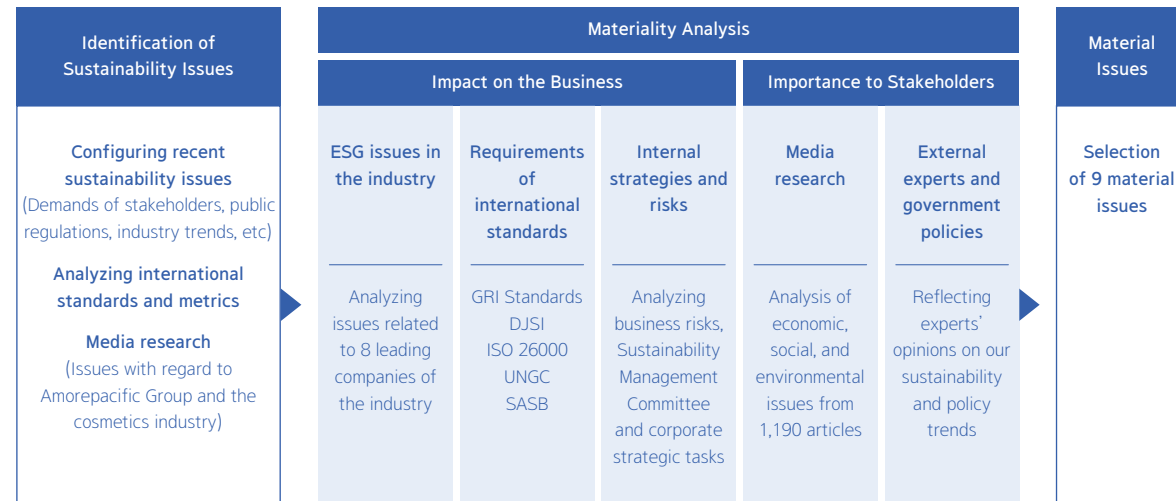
Identification of Sustainability Issues

Configuring recent sustainability issues (Demands of stakeholders, public regulations, industry trends, etc)

Analyzing international standards and metrics

Media research (Issues with regard to Amorepacific Group and the cosmetics industry)

Materiality Analysis

Impact on the Business

ESG issues in the industry

Analyzing issues related to 8 leading companies of the industry

Requirements of international standards

GRI Standards
DJSI
ISO 26000
UNGC
SASB

Internal strategies and risks

Analyzing business risks, Sustainability Management Committee and corporate strategic tasks

Importance to Stakeholders

Media research

Analysis of economic, social, and environmental issues from 1,190 articles

External experts and government policies

Reflecting experts' opinions on our sustainability and policy trends

Material Issues

Selection of 9 material issues